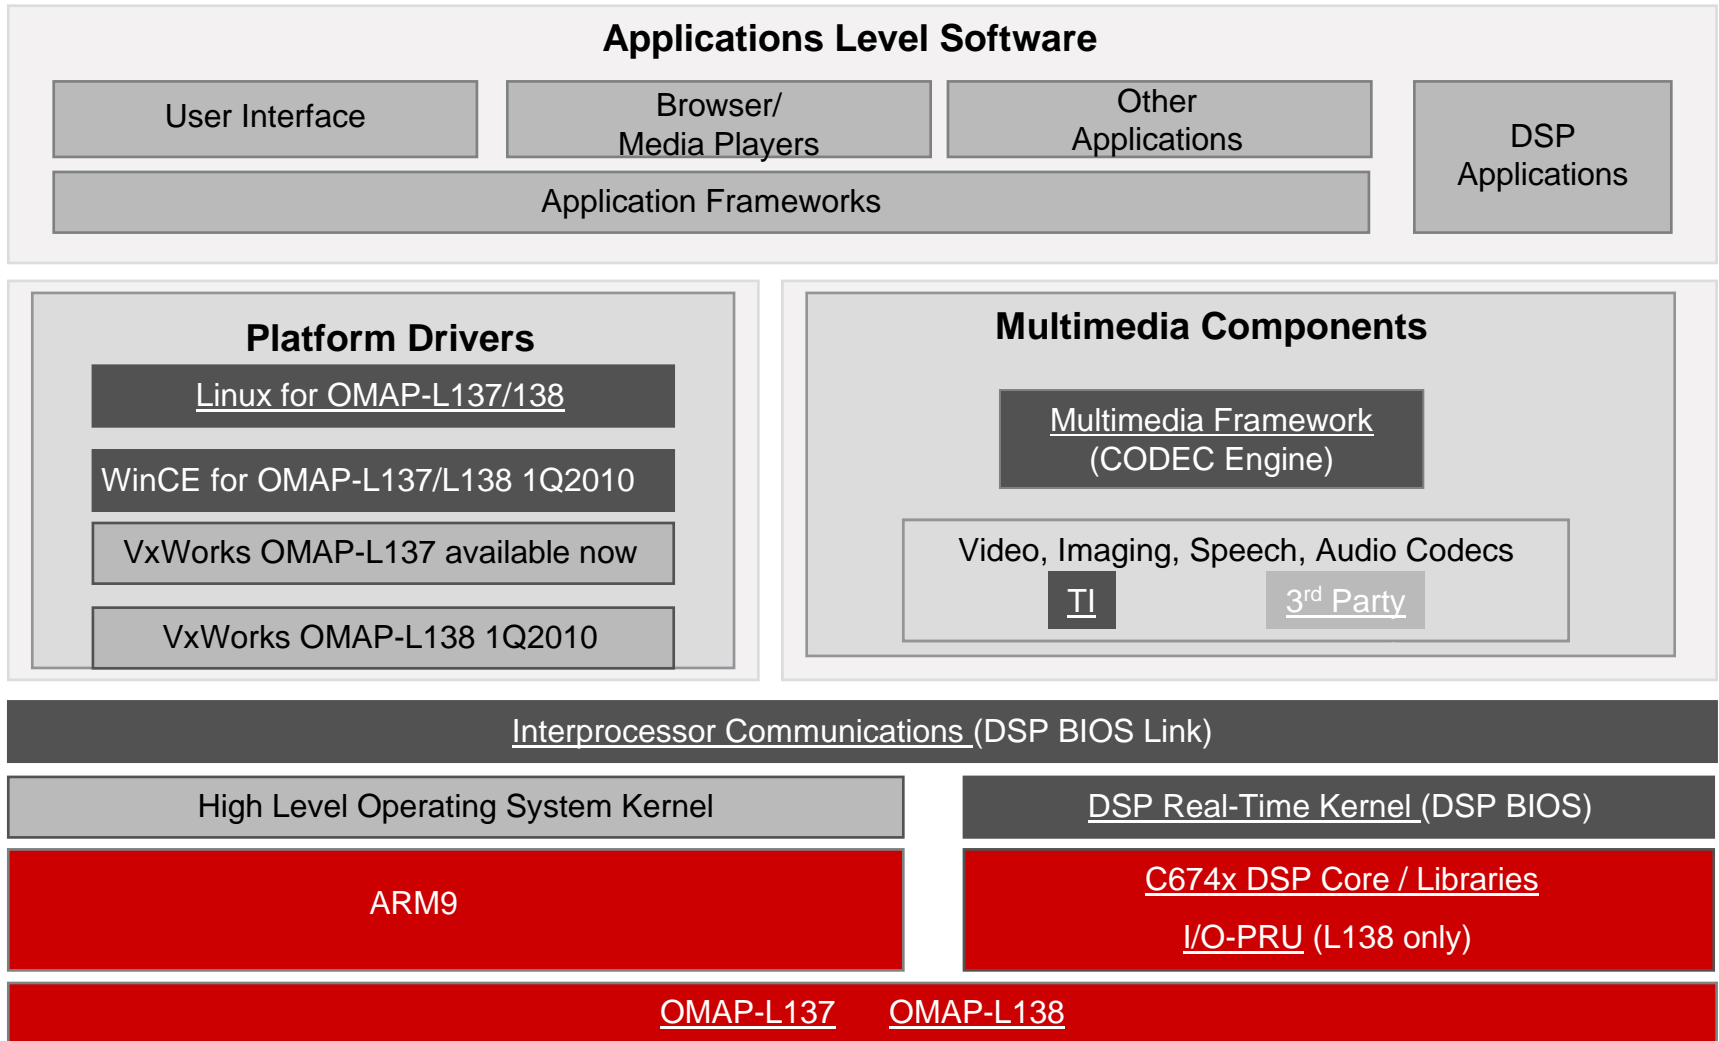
Applications Level Software

User Interface

Browser/ Media Players

Other Applications

DSP Applications

Application Frameworks

Platform Drivers

Linux for OMAP-L137/138

WinCE for OMAP-L137/L138 1Q2010

VxWorks OMAP-L137 available now

VxWorks OMAP-L138 1Q2010

Multimedia Components

Multimedia Framework (CODEC Engine)

Video, Imaging, Speech, Audio Codecs

TI

3$^{rd}$ Party

Interprocessor Communications (DSP BIOS Link)

High Level Operating System Kernel

DSP Real-Time Kernel (DSP BIOS)

ARM9

C674x DSP Core / Libraries

I/O-PRU (L138 only)

OMAP-L137 OMAP-L138